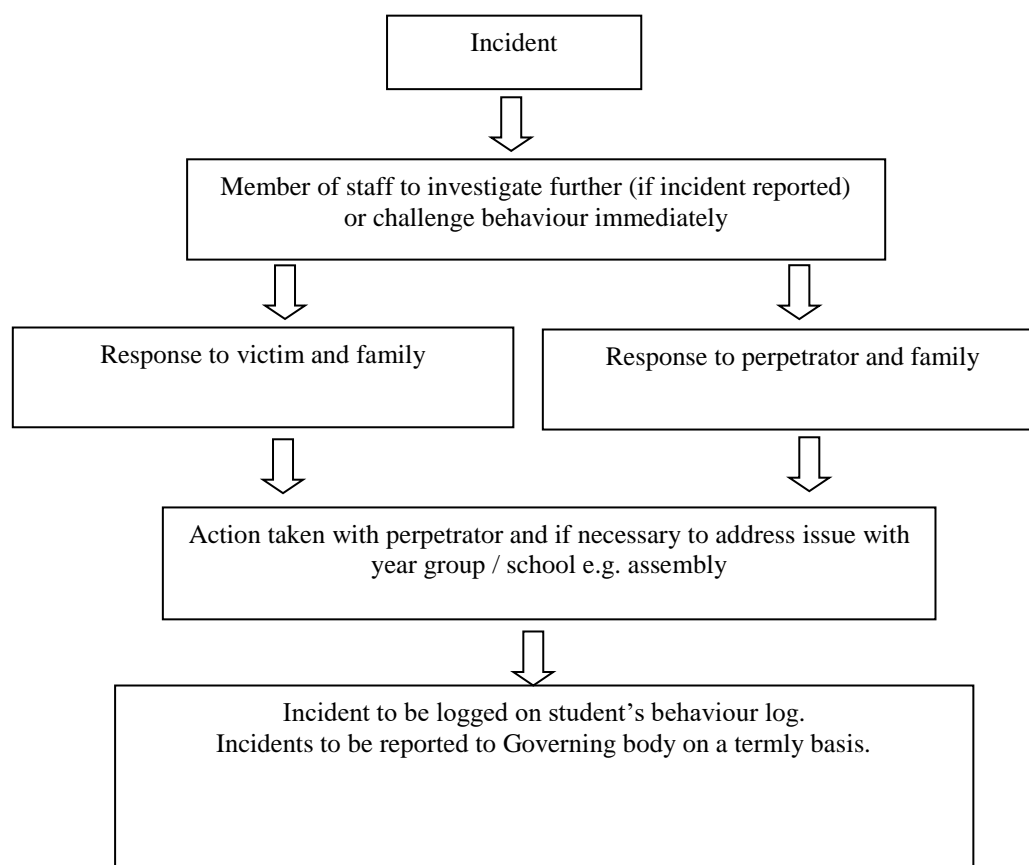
Incident

Member of staff to investigate further (if incident reported) or challenge behaviour immediately

Response to victim and family

Response to perpetrator and family

Action taken with perpetrator and if necessary to address issue with year group / school e.g. assembly

Incident to be logged on student's behaviour log.
Incidents to be reported to Governing body on a termly basis.